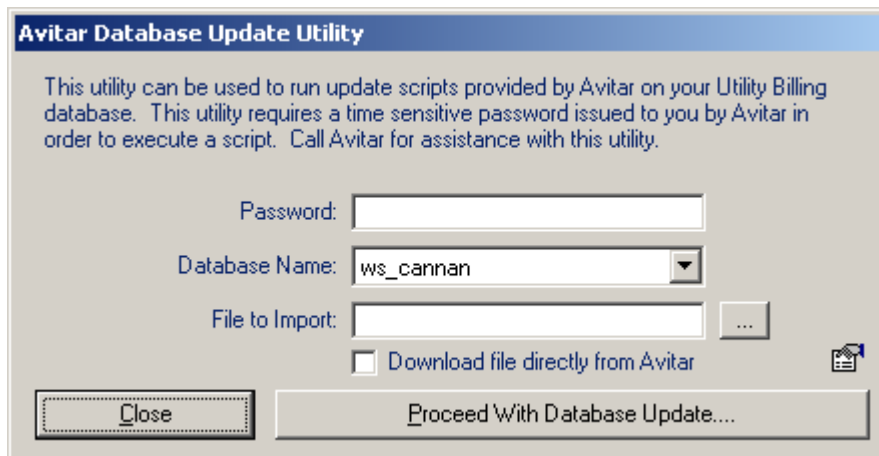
Avitar Database Update Utility

This utility can be used to run update scripts provided by Avitar on your Utility Billing database. This utility requires a time sensitive password issued to you by Avitar in order to execute a script. Call Avitar for assistance with this utility.

Password:

Database Name: ws_cannan

File to Import: ...

Download file directly from Avitar

Close

Proceed With Database Update....